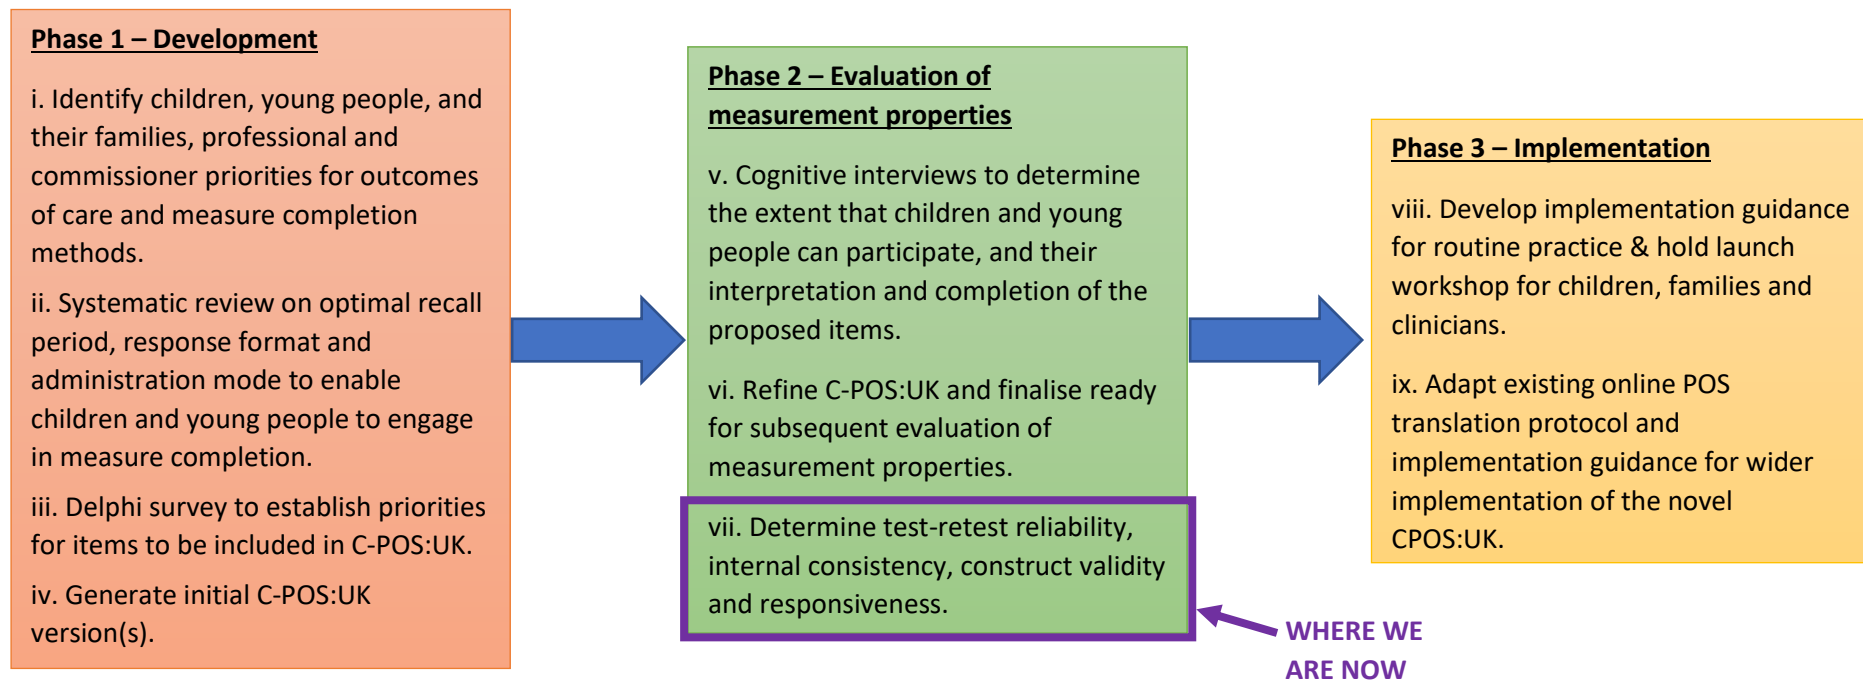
Phase 1 – Development

i. Identify children, young people, and their families, professional and commissioner priorities for outcomes of care and measure completion methods.

ii. Systematic review on optimal recall period, response format and administration mode to enable children and young people to engage in measure completion.

iii. Delphi survey to establish priorities for items to be included in C-POS:UK.

iv. Generate initial C-POS:UK version(s).

Phase 2 – Evaluation of measurement properties

v. Cognitive interviews to determine the extent that children and young people can participate, and their interpretation and completion of the proposed items.

vi. Refine C-POS:UK and finalise ready for subsequent evaluation of measurement properties.

vii. Determine test-retest reliability, internal consistency, construct validity and responsiveness.

WHERE WE ARE NOW

Phase 3 – Implementation

viii. Develop implementation guidance for routine practice & hold launch workshop for children, families and clinicians.

ix. Adapt existing online POS translation protocol and implementation guidance for wider implementation of the novel CPOS:UK.